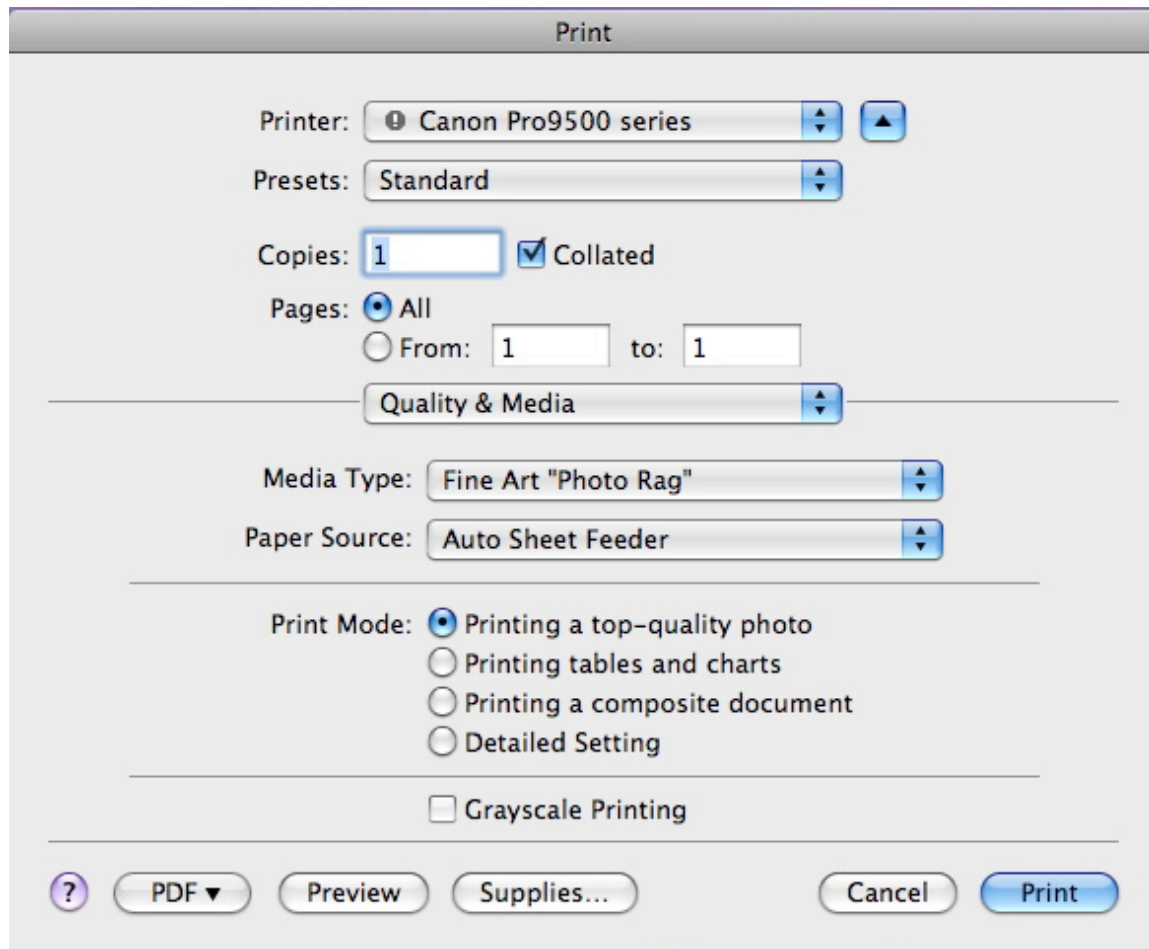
Print

Printer: Canon Pro9500 series

Presets: Standard

Copies: 1 Collated

Pages: All
From: 1 to: 1

Quality & Media

Media Type: Fine Art "Photo Rag"

Paper Source: Auto Sheet Feeder

Print Mode: Printing a top-quality photo
Printing tables and charts
Printing a composite document
Detailed Setting

Grayscale Printing

? PDF ▾ Preview Supplies... Cancel Print